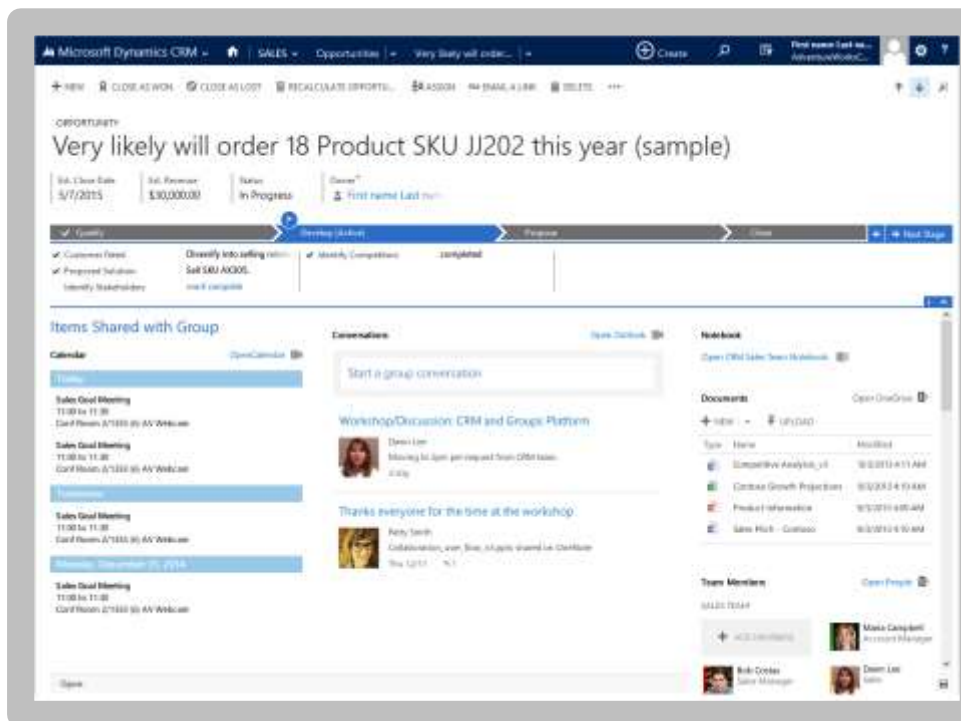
Microsoft Dynamics CRM | SALES | Opportunities | Very likely will order... | Create | First name Last na... AdventureWorksC...

+ NEW | CLOSE AS WON | CLOSE AS LOST | RECALCULATE OPPORTU... | ASSIGN | EMAIL A LINK | DELETE | ...

OPPORTUNITY

Very likely will order 18 Product SKU JJ202 this year (sample)

Est. Close Date 5/7/2015 | Est. Revenue $30,000.00 | Status In Progress | Owner* First name Last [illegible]

Qualify | Develop (Active) | Propose | Close | Next Stage

Customer Need: Diversify into selling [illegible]
Proposed Solution: Sell SKU AX305.
Identify Stakeholders: mark complete
Identify Competitors: completed

Items Shared with Group

Calendar | Open Calendar

Today
Sales Goal Meeting
11:00 to 11:30
Conf Room 2/1333 (6) AV Webcam
Sales Goal Meeting
11:00 to 11:30
Conf Room 2/1333 (6) AV Webcam

Tomorrow
Sales Goal Meeting
11:00 to 11:30
Conf Room 2/1333 (6) AV Webcam

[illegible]
Sales Goal Meeting
11:00 to 11:30
Conf Room 2/1333 (6) AV Webcam

Conversations | Open Outlook

Start a group conversation

Workshop/Discussion: CRM and Groups Platform
Dawn Lee
Moving to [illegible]
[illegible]

Thanks everyone for the time at the workshop
Patty Smith
Collaboration_user_flow_v3.pptx shared on OneDrive
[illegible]

Notebook
Open CRM Sales Team Notebook

Documents | Open OneDrive
+ NEW | UPLOAD
| Type | Name | Modified |
|---|---|---|
| | Competitive Analysis_v3 | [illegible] AM |
| | Contoso Growth Projections | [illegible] AM |
| | Product Information | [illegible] AM |
| | Sales Pitch - Contoso | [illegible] AM |

Team Members | Open People
SALES TEAM
+ ADD MEMBERS
Maria Campbell Account Manager
Bob Dodas Sales Manager
Dawn Lee Sales

Open